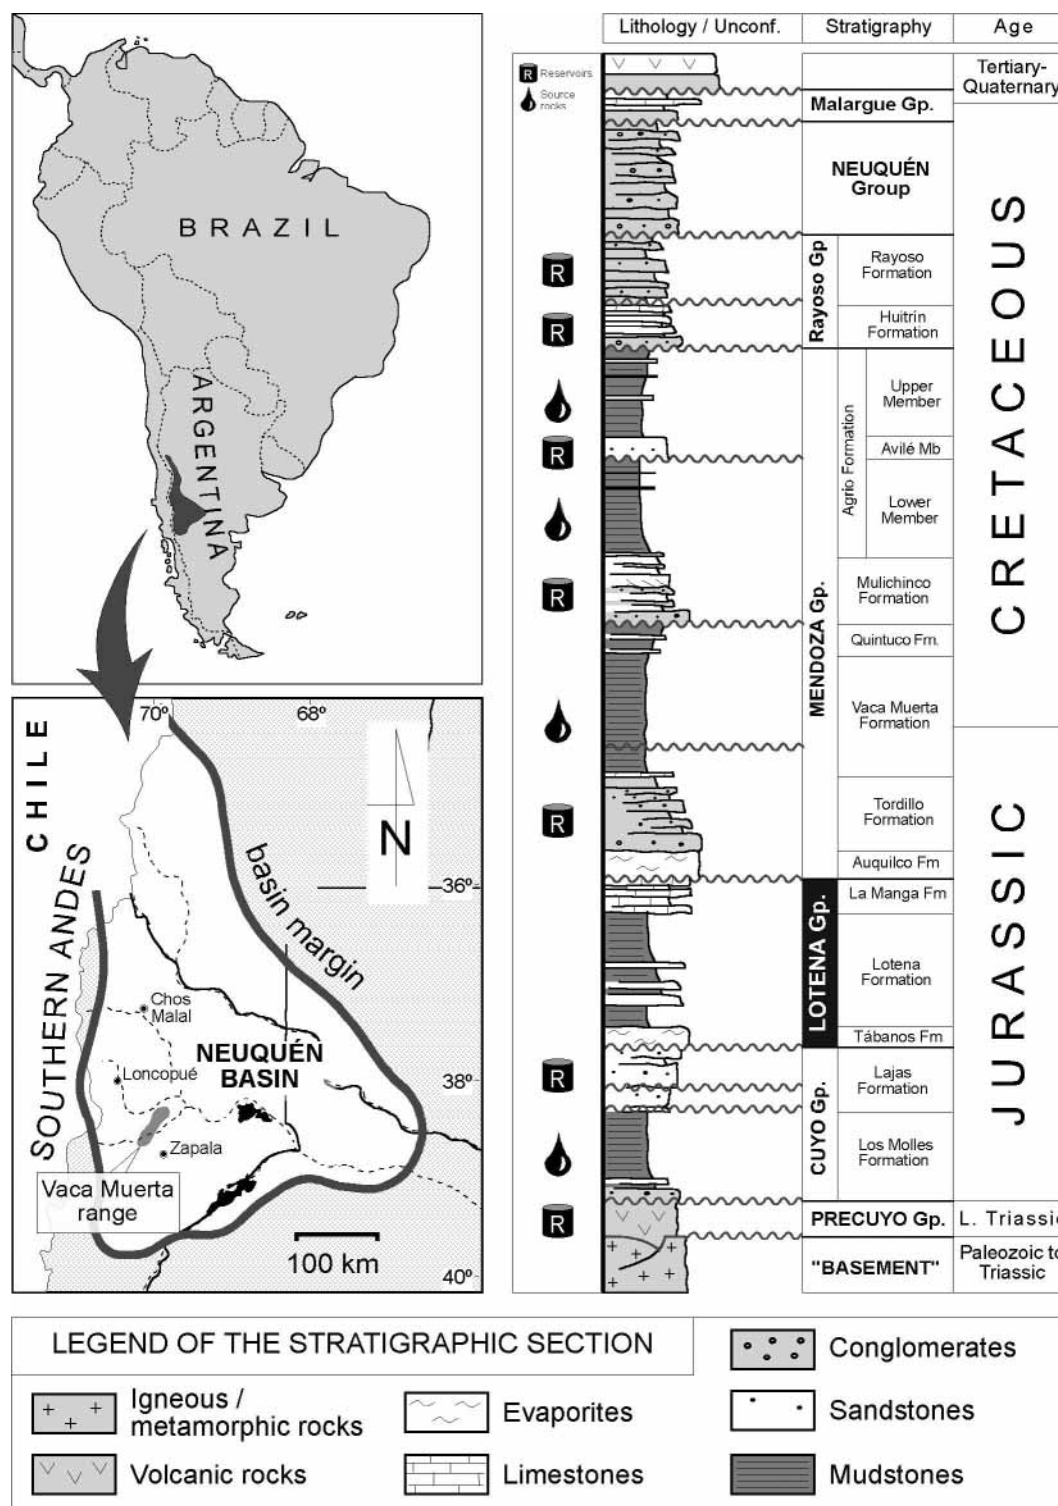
BRAZIL

ARGENTINA

CHILE

70º

68º

N

36º

38º

40º

basin margin

SOUTHERN ANDES

Chos Malal

Loncopué

NEUQUÉN BASIN

Zapala

Vaca Muerta range

100 km

Lithology / Unconf.

Stratigraphy

Age

R Reservoirs

Source rocks

| Stratigraphy | | Age |
|---|---|---|
| | | Tertiary-Quaternary |
| Malargue Gp. | | CRETACEOUS |
| NEUQUÉN Group | | |
| Rayoso Gp | Rayoso Formation | |
| | Huitrín Formation | |
| MENDOZA Gp. | Agrio Formation: Upper Member | |
| | Agrio Formation: Avilé Mb | |
| | Agrio Formation: Lower Member | |
| | Mulichinco Formation | |
| | Quintuco Fm. | |
| | Vaca Muerta Formation | |
| | Tordillo Formation | JURASSIC |
| | Auquilco Fm | |
| LOTENA Gp. | La Manga Fm | |
| | Lotena Formation | |
| | Tábanos Fm | |
| CUYO Gp. | Lajas Formation | |
| | Los Molles Formation | |
| PRECUYO Gp. | | L. Triassi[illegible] |
| "BASEMENT" | | Paleozoic t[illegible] Triassic |

LEGEND OF THE STRATIGRAPHIC SECTION

Igneous / metamorphic rocks

Volcanic rocks

Evaporites

Limestones

Conglomerates

Sandstones

Mudstones